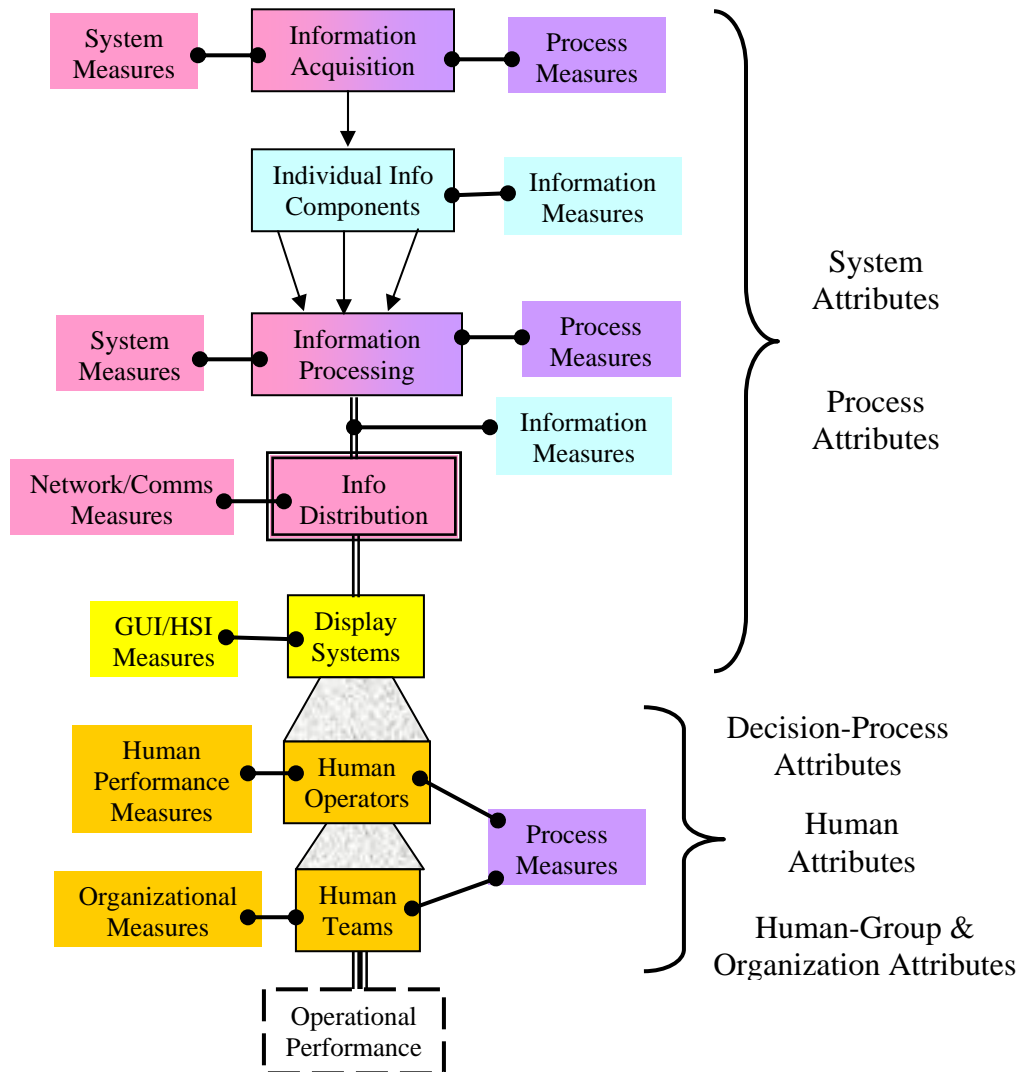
System Measures

Information Acquisition

Process Measures

Individual Info Components

Information Measures

System Measures

Information Processing

Process Measures

Information Measures

Network/Comms Measures

Info Distribution

GUI/HSI Measures

Display Systems

System Attributes

Process Attributes

Human Performance Measures

Human Operators

Process Measures

Organizational Measures

Human Teams

Operational Performance

Decision-Process Attributes

Human Attributes

Human-Group & Organization Attributes